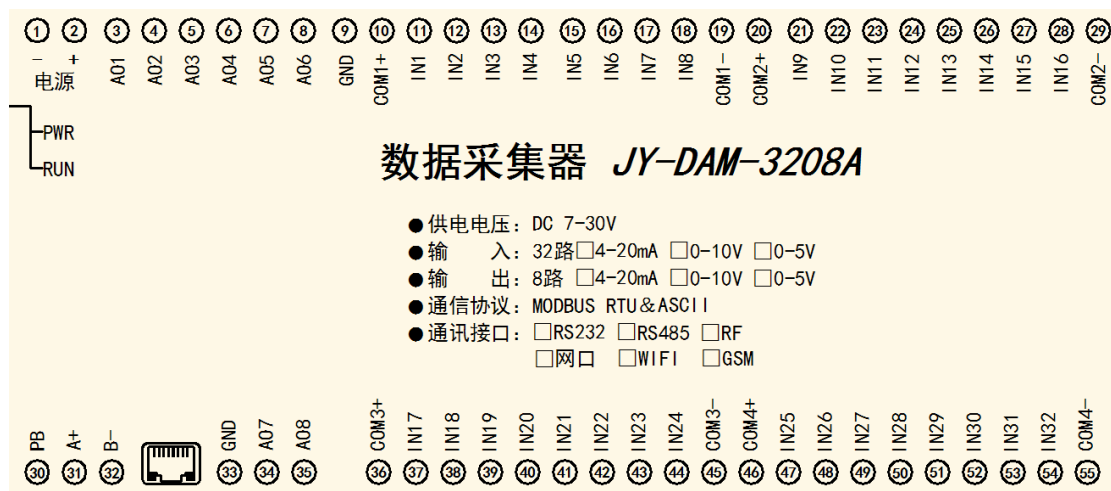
① ② ③ ④ ⑤ ⑥ ⑦ ⑧ ⑨ ⑩ ⑪ ⑫ ⑬ ⑭ ⑮ ⑯ ⑰ ⑱ ⑲ ⑳ ㉑ ㉒ ㉓ ㉔ ㉕ ㉖ ㉗ ㉘ ㉙

- + 电源 AO1 AO2 AO3 AO4 AO5 AO6 GND COM1+ IN1 IN2 IN3 IN4 IN5 IN6 IN7 IN8 COM1- COM2+ IN9 IN10 IN11 IN12 IN13 IN14 IN15 IN16 COM2-

PWR
RUN

数据采集器 JY-DAM-3208A

●供电电压：DC 7-30V
●输 入：32路□4-20mA □0-10V □0-5V
●输 出：8路 □4-20mA □0-10V □0-5V
●通信协议：MODBUS RTU＆ASCII
●通讯接口：□RS232 □RS485 □RF
□网口 □WIFI □GSM

PB A+ B- GND AO7 AO8 COM3+ IN17 IN18 IN19 IN20 IN21 IN22 IN23 IN24 COM3- COM4+ IN25 IN26 IN27 IN28 IN29 IN30 IN31 IN32 COM4-

㉚ ㉛ ㉜ ㉝ ㉞ ㉟ ㊱ ㊲ ㊳ ㊴ ㊵ ㊶ ㊷ ㊸ ㊹ ㊺ ㊻ ㊼ ㊽ ㊾ ㊿ 51 52 53 54 55